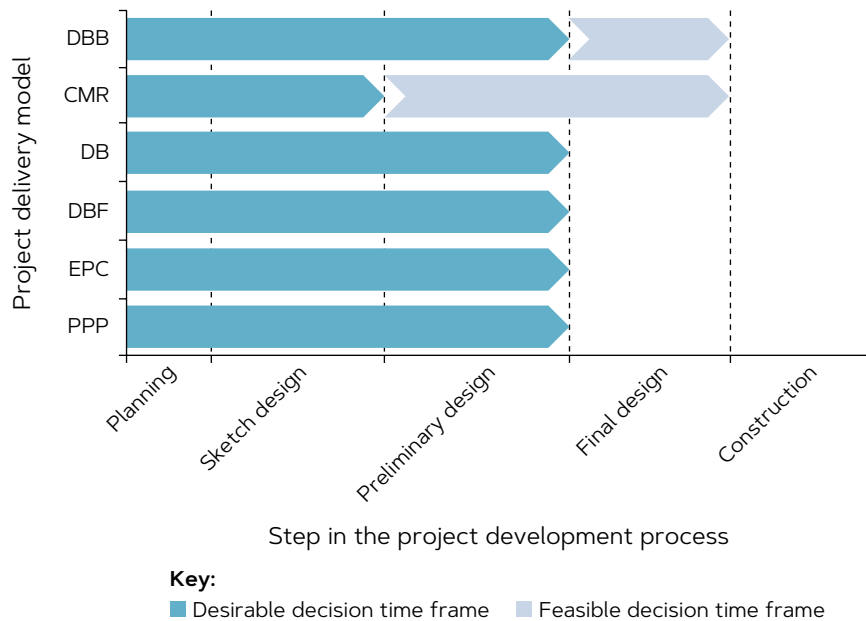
Project delivery model

DBB
CMR
DB
DBF
EPC
PPP

Planning
Sketch design
Preliminary design
Final design
Construction

Step in the project development process

Key:
Desirable decision time frame
Feasible decision time frame